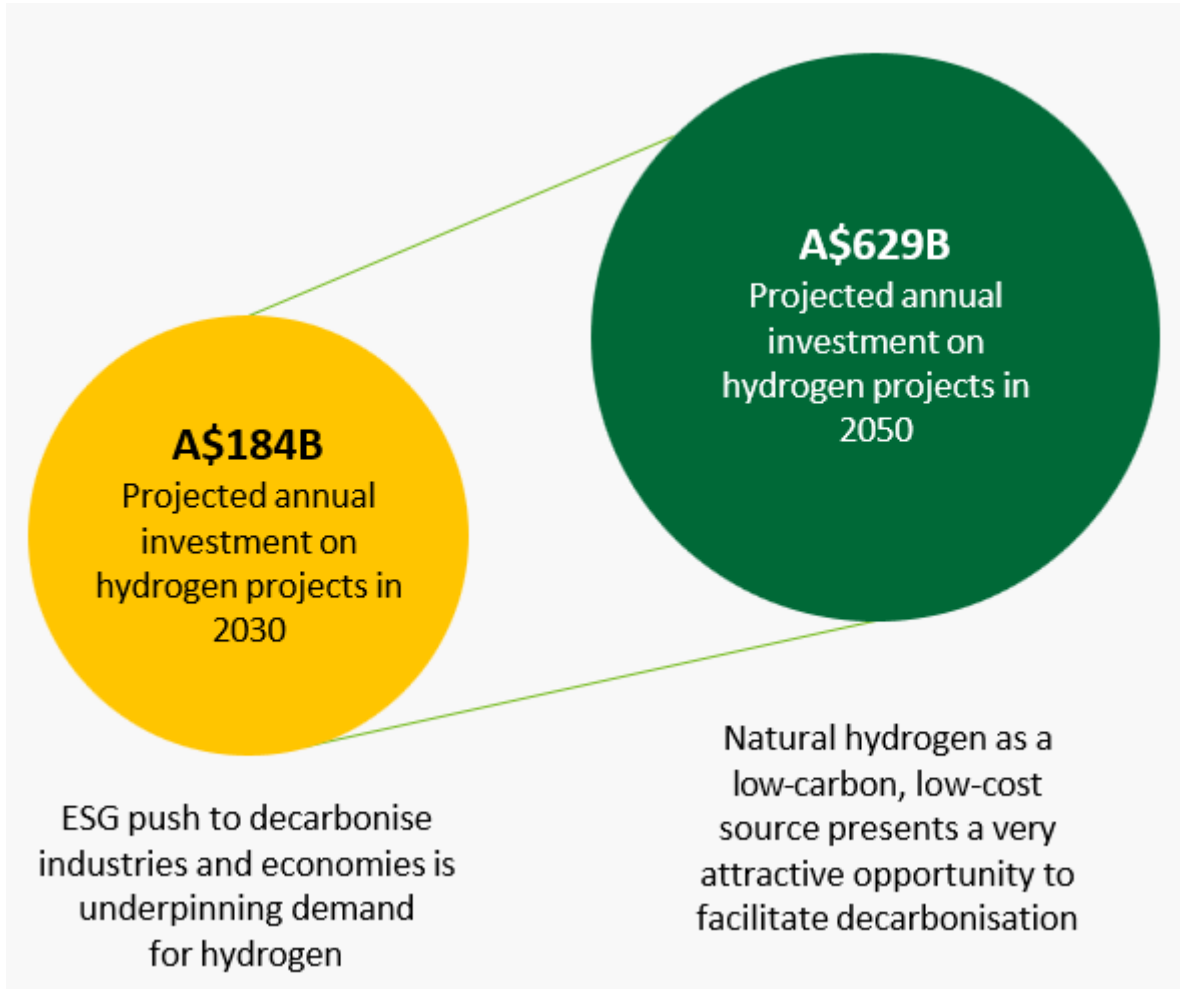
A$184B
Projected annual investment on hydrogen projects in 2030

A$629B
Projected annual investment on hydrogen projects in 2050

ESG push to decarbonise industries and economies is underpinning demand for hydrogen

Natural hydrogen as a low-carbon, low-cost source presents a very attractive opportunity to facilitate decarbonisation